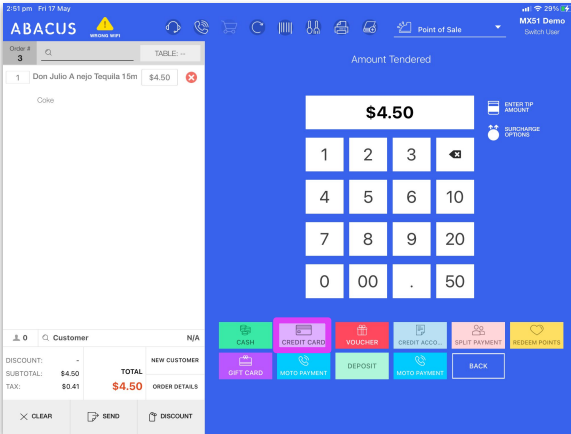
2:51 pm Fri 17 May

29%

ABACUS

WRONG WIFI

Point of Sale

MX51 Demo

Switch User

Order #
3

TABLE: --

1 Don Julio A nejo Tequila 15m $4.50

Coke

Amount Tendered

$4.50

ENTER TIP AMOUNT

SURCHARGE OPTIONS

| 1 | 2 | 3 | |
|---|---|---|---|
| 4 | 5 | 6 | 10 |
| 7 | 8 | 9 | 20 |
| 0 | 00 | . | 50 |

0 Customer N/A

DISCOUNT: -

SUBTOTAL: $4.50

TAX: $0.41

TOTAL

$4.50

NEW CUSTOMER

ORDER DETAILS

CLEAR

SEND

DISCOUNT

CASH

CREDIT CARD

VOUCHER

CREDIT ACCO...

SPLIT PAYMENT

REDEEM POINTS

GIFT CARD

MOTO PAYMENT

DEPOSIT

MOTO PAYMENT

BACK